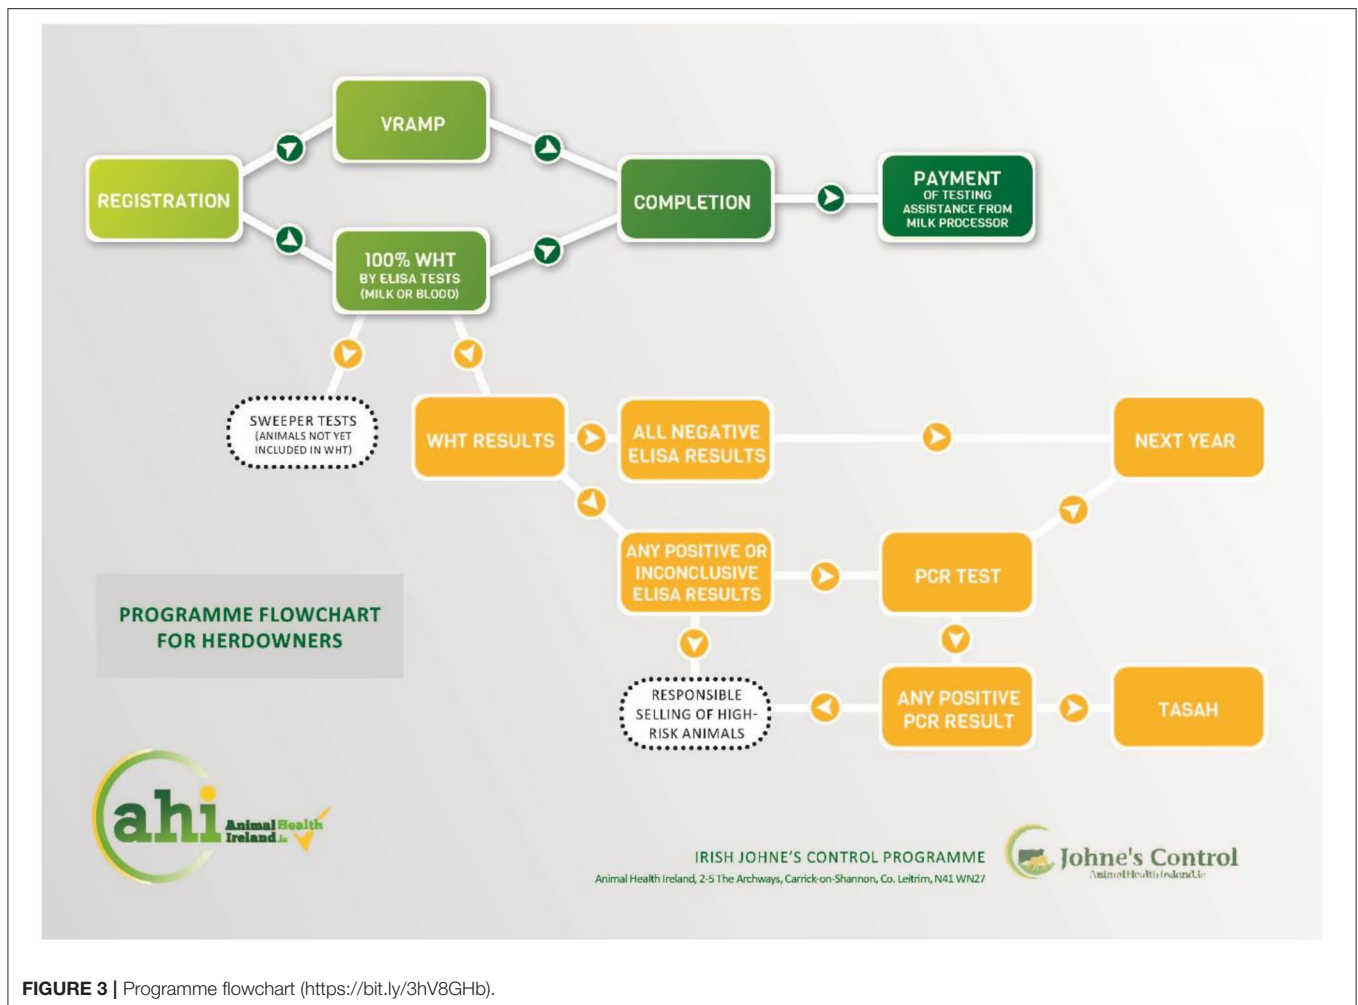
VRAMP

REGISTRATION

COMPLETION

PAYMENT
OF TESTING
ASSISTANCE FROM
MILK PROCESSOR

100% WHT
BY ELISA TESTS
(MILK OR BLOOD)

SWEEPER TESTS
(ANIMALS NOT YET
INCLUDED IN WHT)

WHT RESULTS

ALL NEGATIVE
ELISA RESULTS

NEXT YEAR

ANY POSITIVE OR
INCONCLUSIVE
ELISA RESULTS

PCR TEST

PROGRAMME FLOWCHART
FOR HERDOWNERS

RESPONSIBLE
SELLING OF HIGH-RISK ANIMALS

ANY POSITIVE
PCR RESULT

TASAH

ahi Animal Health Ireland.ie

IRISH JOHNE'S CONTROL PROGRAMME
Animal Health Ireland, 2-5 The Archways, Carrick-on-Shannon, Co. Leitrim, N41 WN27

Johne's Control
AnimalHealthIreland.ie

FIGURE 3 | Programme flowchart (https://bit.ly/3hV8GHb).